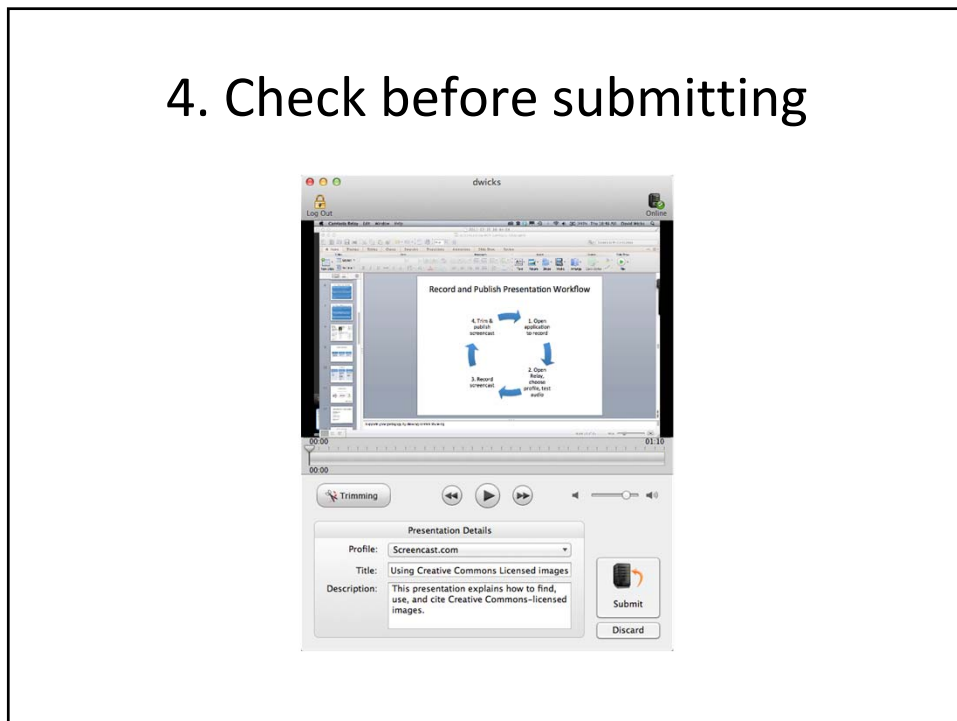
4. Check before submitting

dwicks

Log Out

Online

Record and Publish Presentation Workflow

1. Open application to record

2. Open Relay, choose profile, test audio

3. Record screencast

4. Trim & publish screencast

00:00

01:10

00:00

Trimming

Presentation Details

Profile: Screencast.com

Title: Using Creative Commons Licensed images

Description: This presentation explains how to find, use, and cite Creative Commons-licensed images.

Submit

Discard